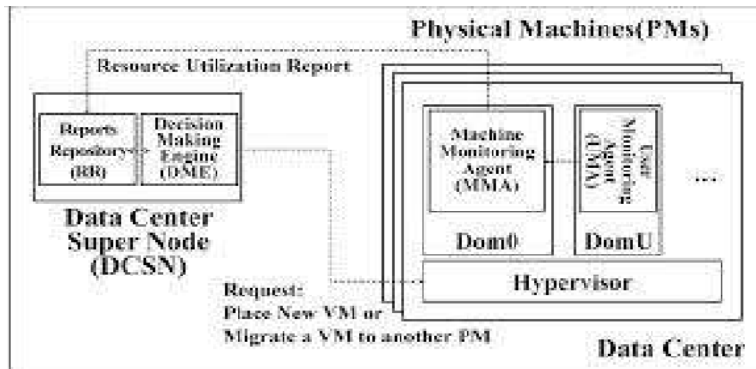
Physical Machines(PMs)

Resource Utilization Report

Reports Repository (RR)

Decision Making Engine (DME)

Data Center Super Node (DCSN)

Machine Monitoring Agent (MMA)

User Monitoring Agent (UMA)

...

Dom0

DomU

Hypervisor

Request: Place New VM or Migrate a VM to another PM

Data Center